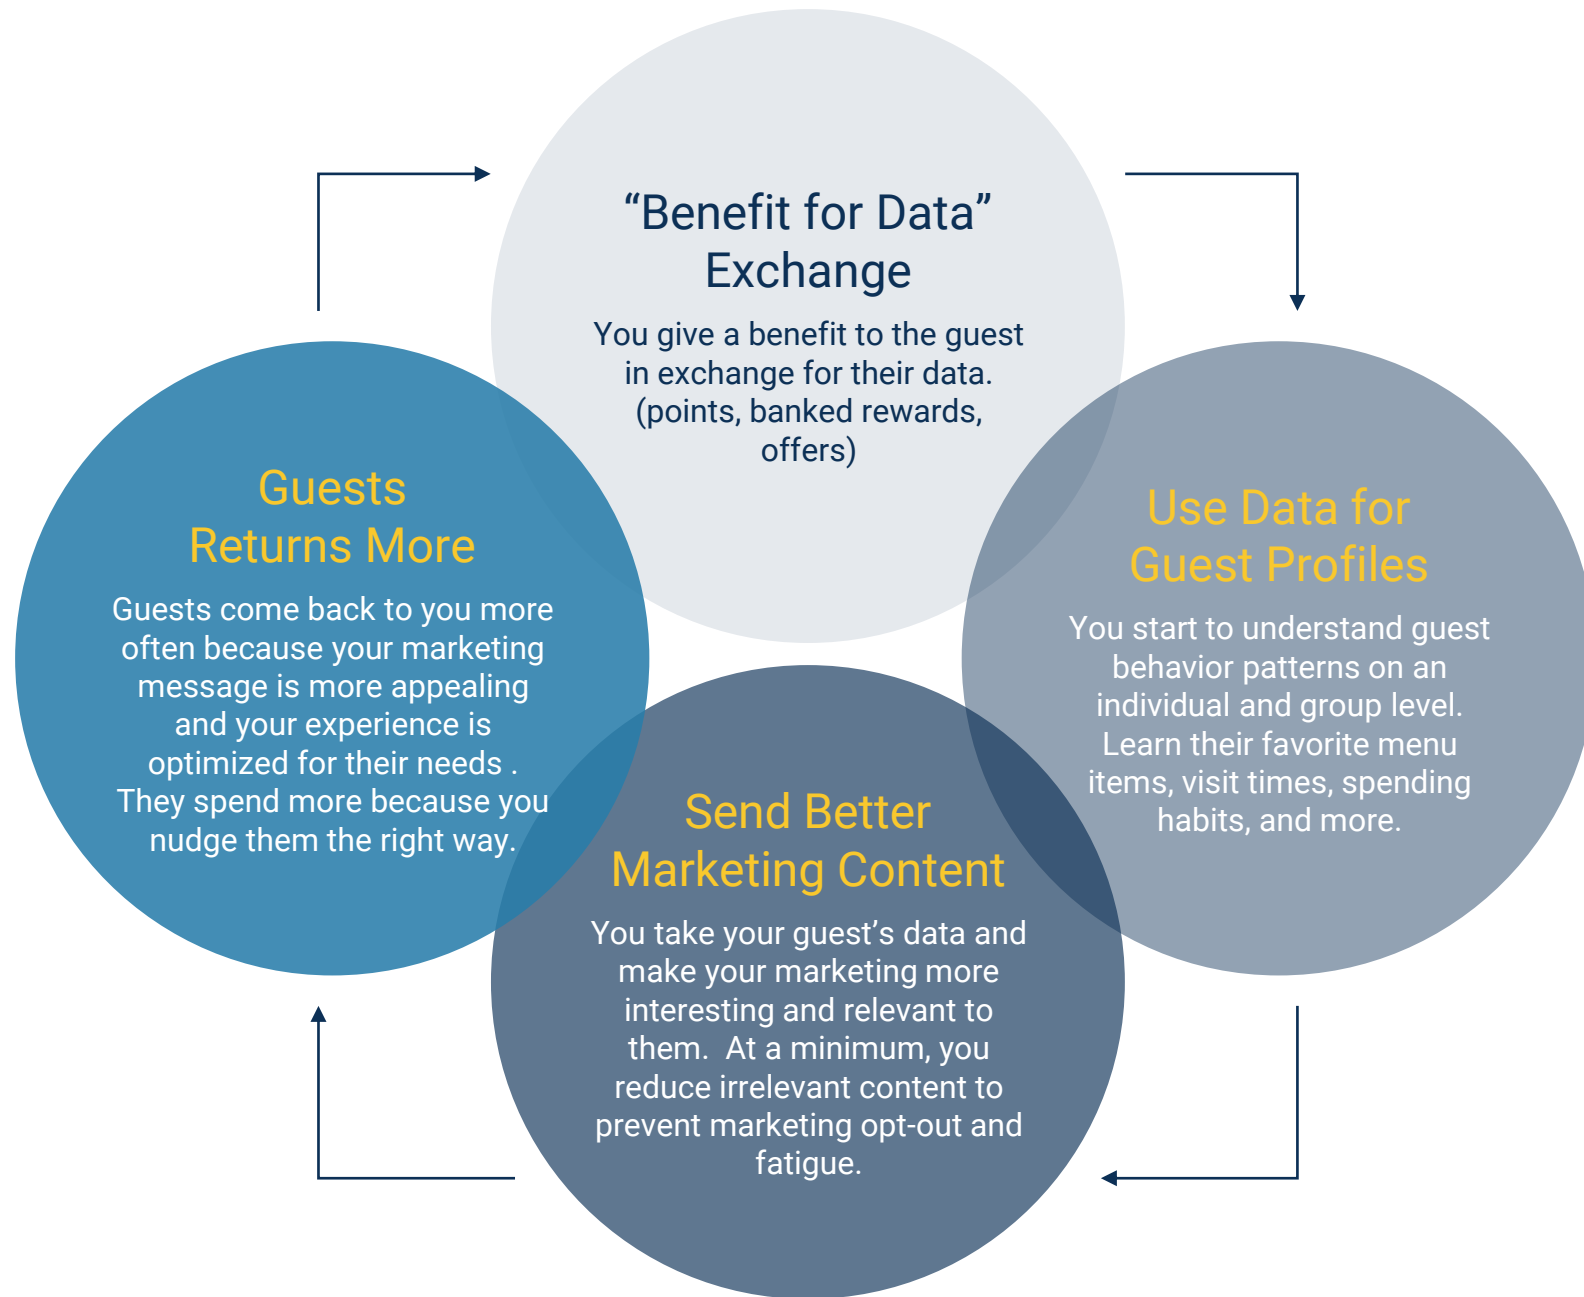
“Benefit for Data” Exchange

You give a benefit to the guest in exchange for their data. (points, banked rewards, offers)

Use Data for Guest Profiles

You start to understand guest behavior patterns on an individual and group level. Learn their favorite menu items, visit times, spending habits, and more.

Send Better Marketing Content

You take your guest’s data and make your marketing more interesting and relevant to them. At a minimum, you reduce irrelevant content to prevent marketing opt-out and fatigue.

Guests Returns More

Guests come back to you more often because your marketing message is more appealing and your experience is optimized for their needs . They spend more because you nudge them the right way.